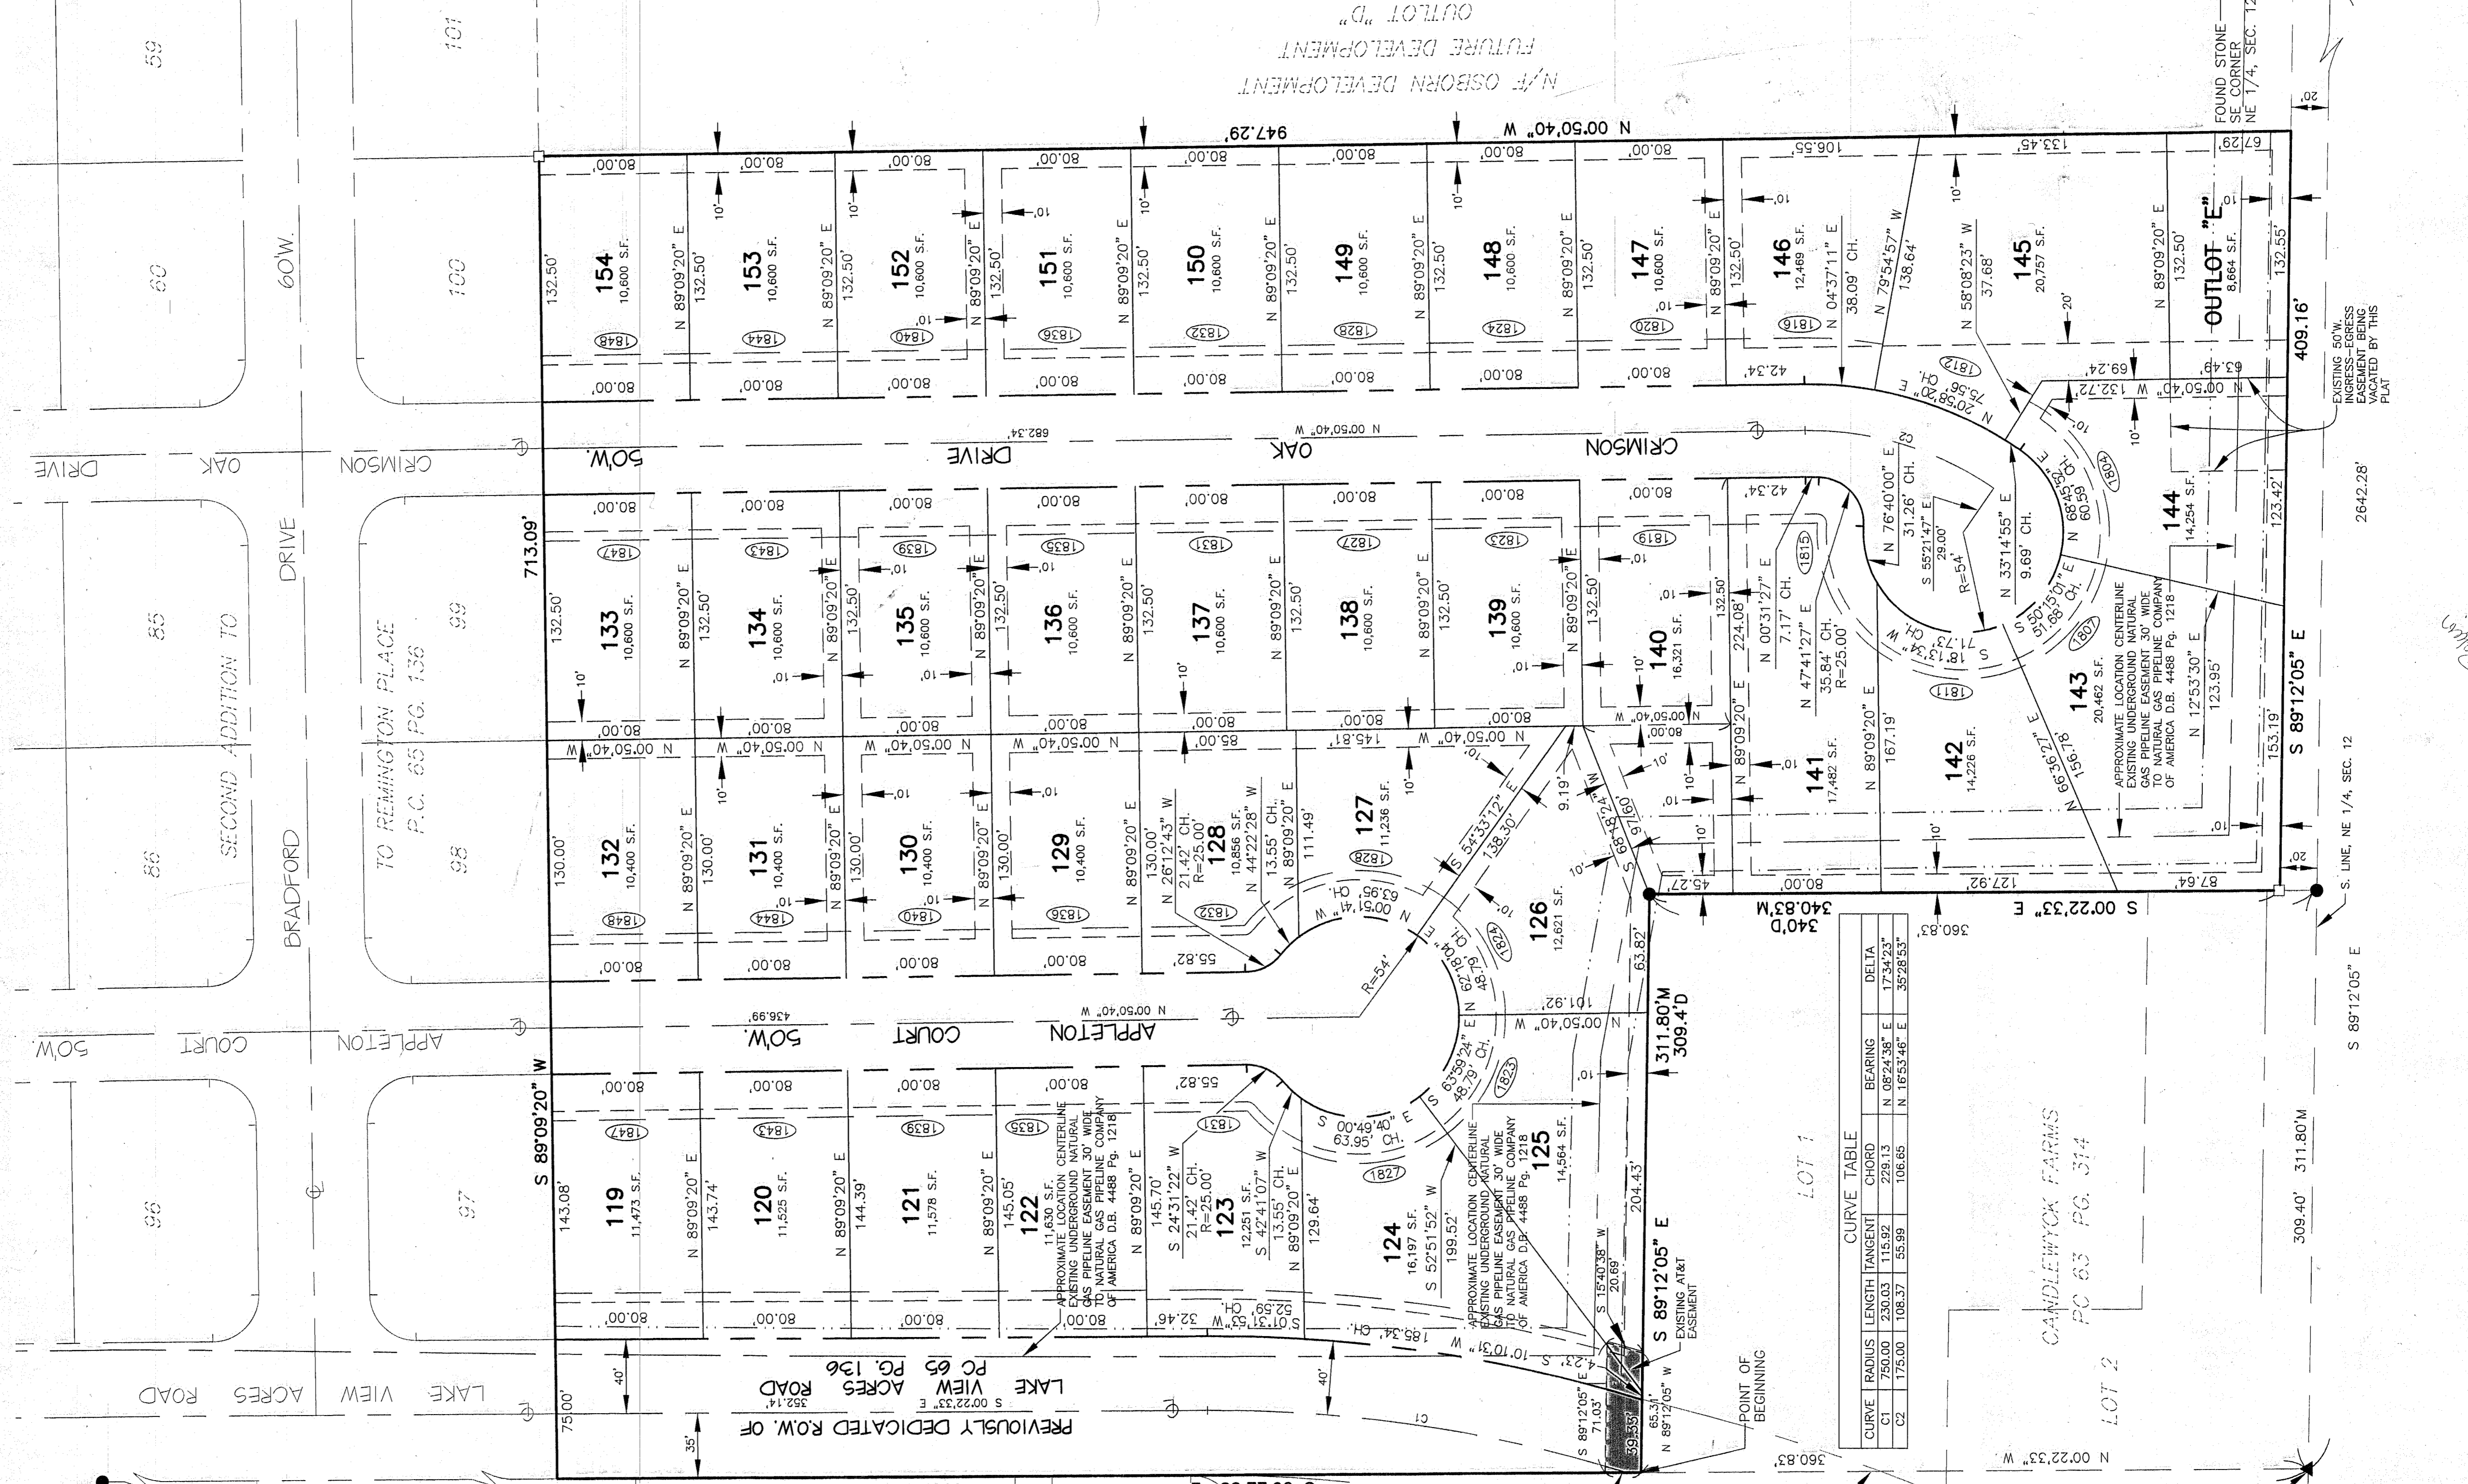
OUTLOT "D"
FUTURE DEVELOPMENT
N/F OSBORN DEVELOPMENT

N 00°50'40" W 947.29'

FOUND STONE
SE CORNER
NE 1/4, SEC. 12

59 60 60'W. 100 101

154 10,600 S.F. 1848
153 10,600 S.F. 1844
152 10,600 S.F. 1840
151 10,600 S.F. 1836
150 10,600 S.F. 1832
149 10,600 S.F. 1828
148 10,600 S.F. 1824
147 10,600 S.F. 1820
146 12,469 S.F. 1816
145 20,757 S.F. 1812
OUTLOT "E" 8,664 S.F.

N 89°09'20" E
132.50'
80.00'
10'
106.55'
133.45'
67.29'
N 04°37'11" E 38.09' CH.
N 79°54'57" W 138.64'
N 58°08'23" W 37.68'
20'
409.16'
EXISTING 50'W. INGRESS-EGRESS EASEMENT BEING VACATED BY THIS PLAT

CRIMSON OAK DRIVE 50'W.
N 00°50'40" W 682.34'
42.34'
N 20°58'02" E 75.56' CH.
69.24'
N 00°50'40" W 132.72'
63.49'

DRIVE OAK CRIMSON

713.09'

133 10,600 S.F. 1847
134 10,600 S.F. 1843
135 10,600 S.F. 1839
136 10,600 S.F. 1835
137 10,600 S.F. 1831
138 10,600 S.F. 1827
139 10,600 S.F. 1823
140 16,321 S.F. 1819
141 17,482 S.F. 1815
142 14,226 S.F. 1811
143 20,462 S.F. 1807
144 14,254 S.F. 1804

224.08'
N 00°31'27" E 7.17' CH.
N 47°41'27" E 35.84' CH. R=25.00'
N 76°40'00" E 31.26' CH.
S 55°21'47" E 29.00'
R=54'
N 33°14'55" E 9.69' CH.
N 68°45'26" E 60.59' CH.
S 50°15'07" E 51.68' CH.
S 71°13'34" W 18.13' CH.
167.19'
N 66°36'27" E 156.78'
N 12°53'30" E 123.95'
123.42'
153.19'
S 89°12'05" E
2642.28'
APPROXIMATE LOCATION CENTERLINE EXISTING UNDERGROUND NATURAL GAS PIPELINE EASEMENT 30' WIDE TO NATURAL GAS PIPELINE COMPANY OF AMERICA D.B. 4488 Pg. 1218

SECOND ADDITION TO
BRADFORD DRIVE
TO REMINGTON PLACE P.C. 65 PG. 136
85 99 86 98

N 00°50'40" W
85.00'
145.81'
132 10,400 S.F. 1848
131 10,400 S.F. 1844
130 10,400 S.F. 1840
129 10,400 S.F. 1836
128 10,856 S.F. 1832
127 11,236 S.F. 1828
126 12,621 S.F. 1824
130.00'
N 26°12'43" W 21.42' CH. R=25.00'
N 44°22'28" W 13.55' CH.
111.49'
S 54°33'12" E 138.30'
9.19'
N 68°48'24" W 97.60'
N 00°51'41" W 63.95' CH.
55.82'
R=54'
N 62°18'04" E 48.79' CH.
63.82'
45.27'
87.64'
127.92'
S 00°22'33" E 360.83'
340.83'M 340'D
S. LINE, NE 1/4, SEC. 12

APPLETON COURT 50'W.
N 00°50'40" W 436.99'
101.92'
311.80'M 309.4'D

COURT APPLETON 50'W.

S 89°09'20" W

119 11,473 S.F. 1847
120 11,525 S.F. 1843
121 11,578 S.F. 1839
122 11,630 S.F. 1835
123 12,251 S.F. 1831
124 16,197 S.F.
125 14,564 S.F. 1823
143.08'
143.74'
144.39'
145.05'
145.70'
S 24°31'22" W 21.42' CH. R=25.00'
S 42°41'07" W 13.55' CH.
129.64'
S 00°49'40" E 63.95' CH.
S 63°59'24" E 48.79' CH.
1827
S 52°51'52" W 199.52'
S 15°40'38" W 20.69'
204.43'
S 89°12'05" E
EXISTING AT&T EASEMENT
S 01°31'33" W 52.59' CH.
32.46'
185.34' CH.
S 10°10'31" W 4.22'
C1
65.31'
N 89°12'05" W
S 89°12'05" E 71.03'
39.35'
POINT OF BEGINNING

LOT 1
LOT 2
CANDLEWYCK FARMS PC 63 PG. 314

| CURVE | RADIUS | LENGTH | TANGENT | CHORD | BEARING | DELTA |
|---|---|---|---|---|---|---|
| C1 | 750.00 | 230.03 | 115.92 | 229.13 | N 08°24'38" E | 17°34'23" |
| C2 | 175.00 | 108.37 | 55.99 | 106.65 | N 16°53'46" E | 35°28'53" |

S 89°12'05" E
311.80'M 309.40'
N 00°22'33" W 360.83'

PREVIOUSLY DEDICATED R.O.W. OF LAKE VIEW ACRES ROAD PC 65 PG. 136
S 00°22'33" E 352.14'
75.00'
40'
35'
LAKE VIEW ACRES ROAD